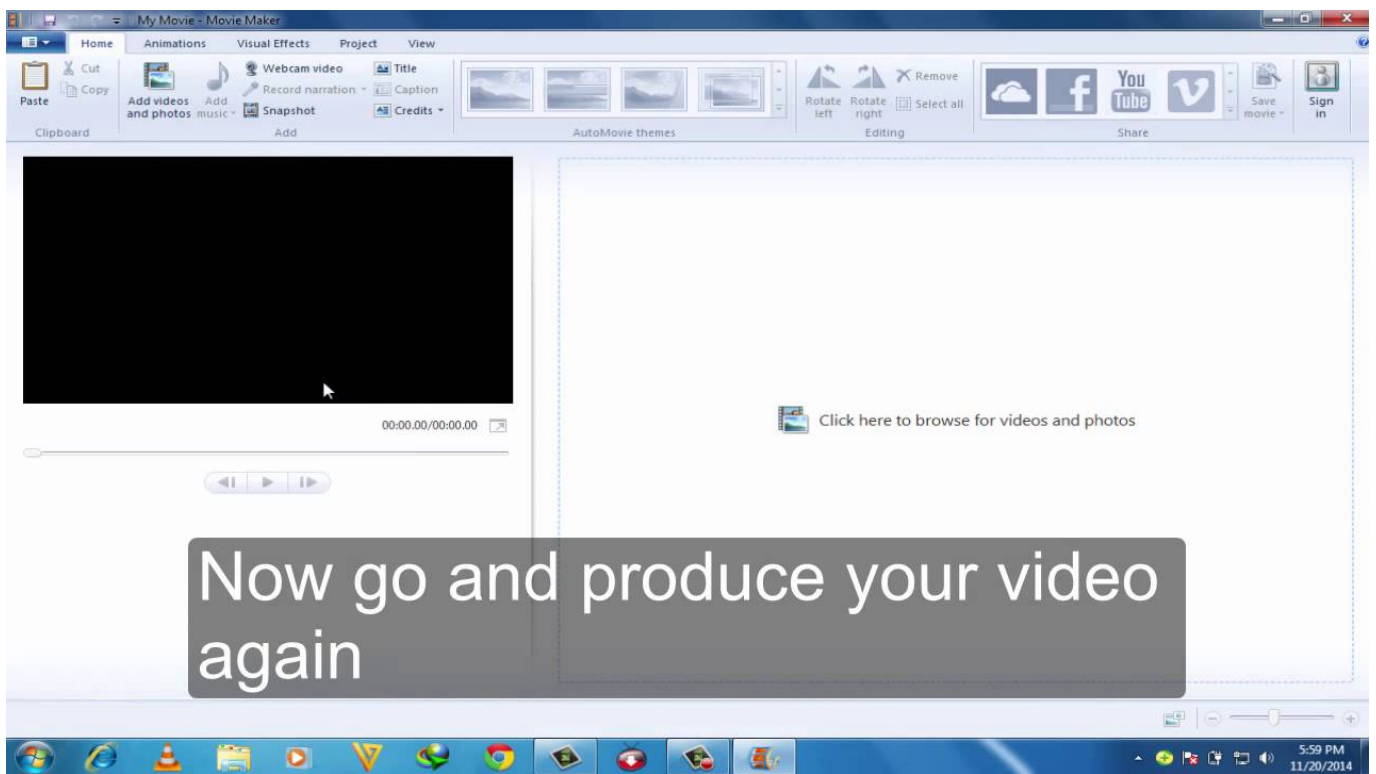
My Movie - Movie Maker

Home Animations Visual Effects Project View

Paste Cut Copy Clipboard

Add videos and photos Add music Webcam video Record narration Snapshot Title Caption Credits Add

AutoMovie themes

Rotate left Rotate right Remove Select all Editing

You Tube

Share

Save movie Sign in

00:00.00/00:00.00

Click here to browse for videos and photos

Now go and produce your video again

5:59 PM 11/20/2014